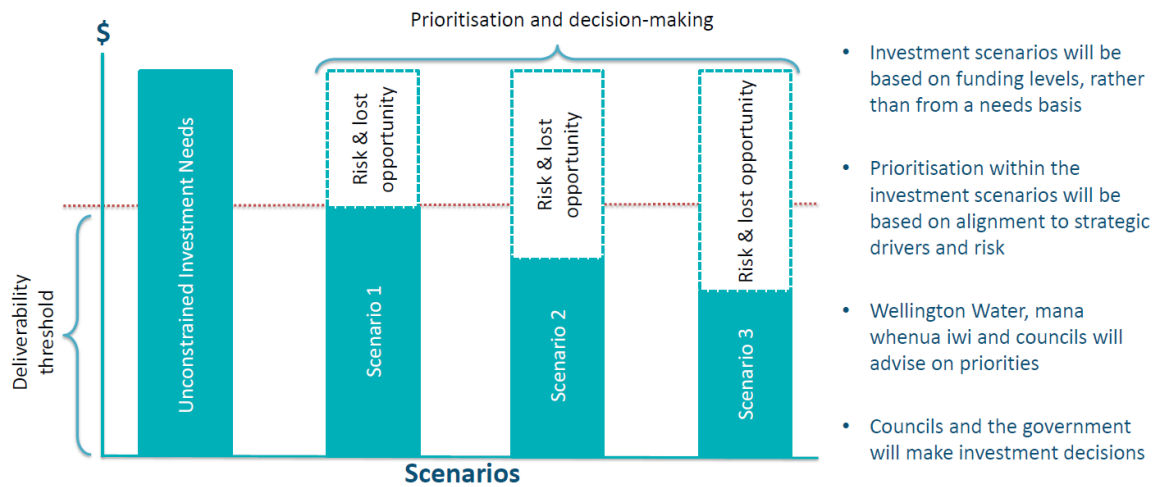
Prioritisation and decision-making

$

Unconstrained Investment Needs

Risk & lost opportunity

Scenario 1

Risk & lost opportunity

Scenario 2

Risk & lost opportunity

Scenario 3

Deliverability threshold

Scenarios

• Investment scenarios will be based on funding levels, rather than from a needs basis

• Prioritisation within the investment scenarios will be based on alignment to strategic drivers and risk

• Wellington Water, mana whenua iwi and councils will advise on priorities

• Councils and the government will make investment decisions